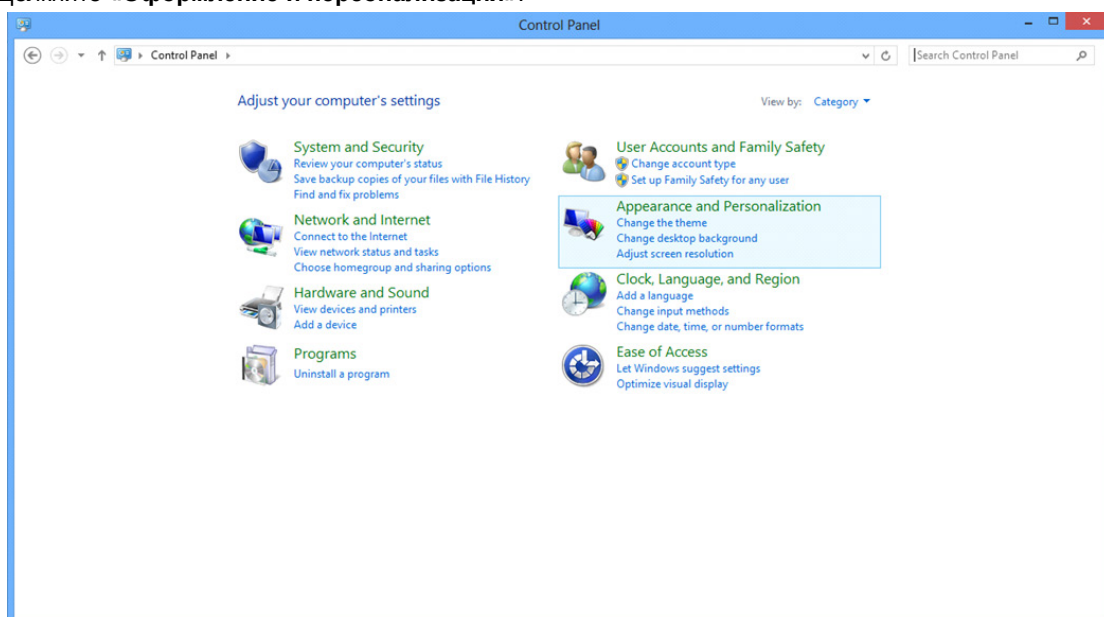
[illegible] «Оформление и персонализация».

Control Panel

Control Panel

Search Control Panel

Adjust your computer's settings

View by: Category

System and Security
Review your computer's status
Save backup copies of your files with File History
Find and fix problems

Network and Internet
Connect to the Internet
View network status and tasks
Choose homegroup and sharing options

Hardware and Sound
View devices and printers
Add a device

Programs
Uninstall a program

User Accounts and Family Safety
Change account type
Set up Family Safety for any user

Appearance and Personalization
Change the theme
Change desktop background
Adjust screen resolution

Clock, Language, and Region
Add a language
Change input methods
Change date, time, or number formats

Ease of Access
Let Windows suggest settings
Optimize visual display